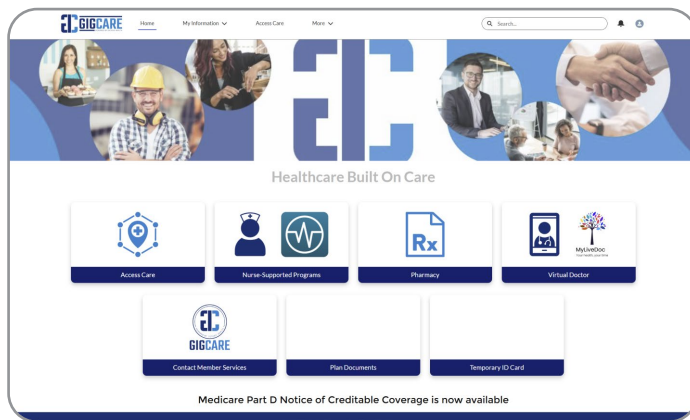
GIGCARE Home My Information Access Care More

Search...

Healthcare Built On Care

Access Care

Nurse-Supported Programs

Rx

Pharmacy

MyLiveDoc
Your health, your time

Virtual Doctor

GIGCARE

Contact Member Services

Plan Documents

Temporary ID Card

Medicare Part D Notice of Creditable Coverage is now available